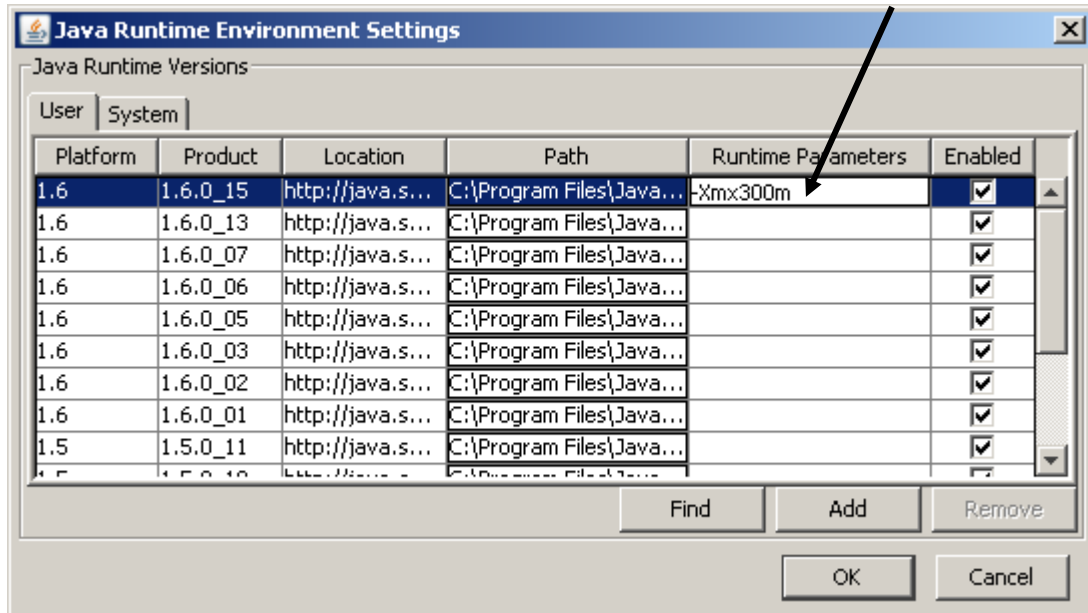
Java Runtime Environment Settings

Java Runtime Versions

User System

| Platform | Product | Location | Path | Runtime Parameters | Enabled |
|---|---|---|---|---|---|
| 1.6 | 1.6.0_15 | http://java.s... | C:\Program Files\Java... | -Xmx300m | ☑ |
| 1.6 | 1.6.0_13 | http://java.s... | C:\Program Files\Java... | | ☑ |
| 1.6 | 1.6.0_07 | http://java.s... | C:\Program Files\Java... | | ☑ |
| 1.6 | 1.6.0_06 | http://java.s... | C:\Program Files\Java... | | ☑ |
| 1.6 | 1.6.0_05 | http://java.s... | C:\Program Files\Java... | | ☑ |
| 1.6 | 1.6.0_03 | http://java.s... | C:\Program Files\Java... | | ☑ |
| 1.6 | 1.6.0_02 | http://java.s... | C:\Program Files\Java... | | ☑ |
| 1.6 | 1.6.0_01 | http://java.s... | C:\Program Files\Java... | | ☑ |
| 1.5 | 1.5.0_11 | http://java.s... | C:\Program Files\Java... | | ☑ |
| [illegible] | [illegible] | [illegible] | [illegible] | | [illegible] |

Find Add Remove

OK Cancel